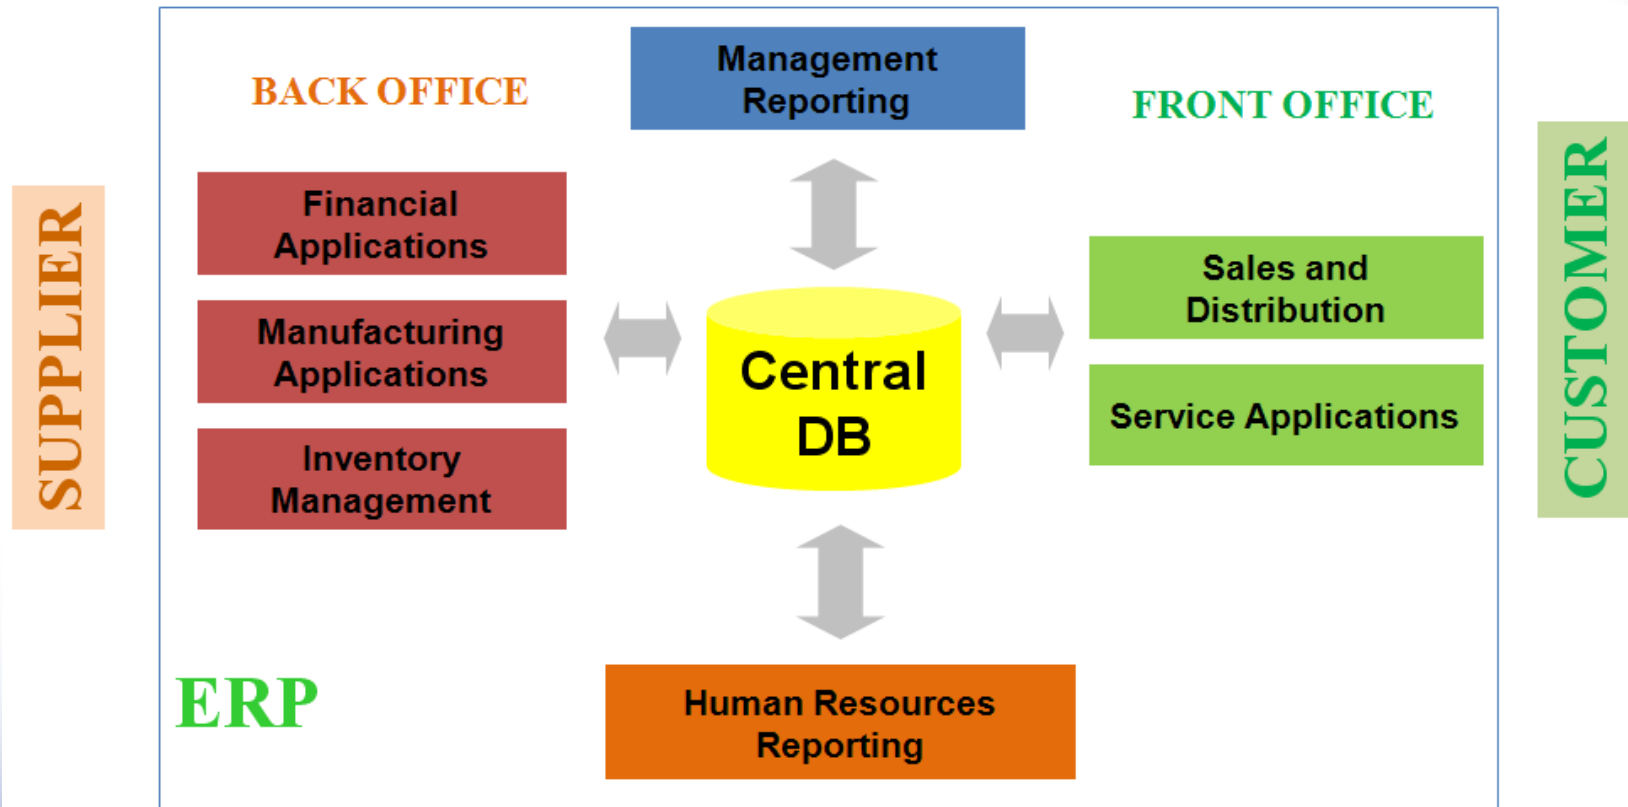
SUPPLIER

BACK OFFICE

Management Reporting

FRONT OFFICE

CUSTOMER

Financial Applications

Manufacturing Applications

Inventory Management

Central DB

Sales and Distribution

Service Applications

ERP

Human Resources Reporting